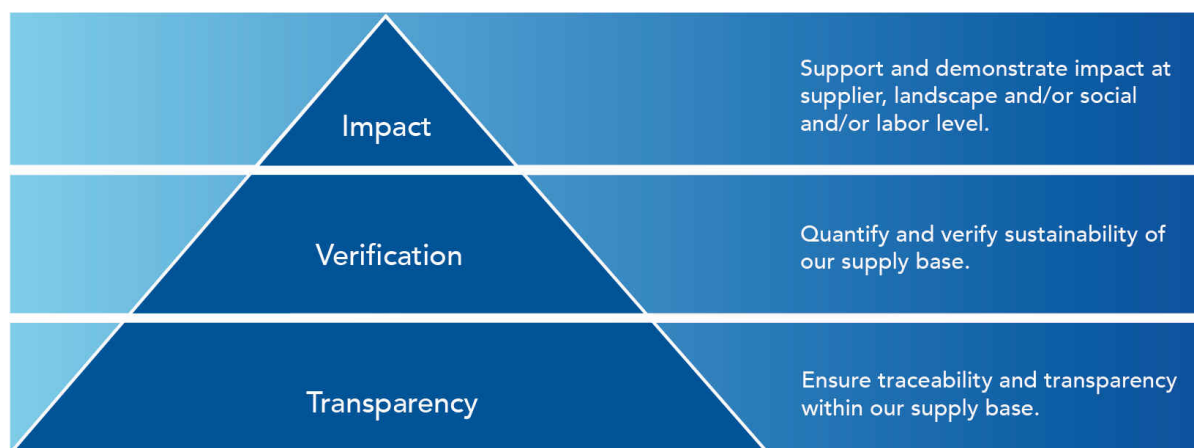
Impact

Support and demonstrate impact at supplier, landscape and/or social and/or labor level.

Verification

Quantify and verify sustainability of our supply base.

Transparency

Ensure traceability and transparency within our supply base.